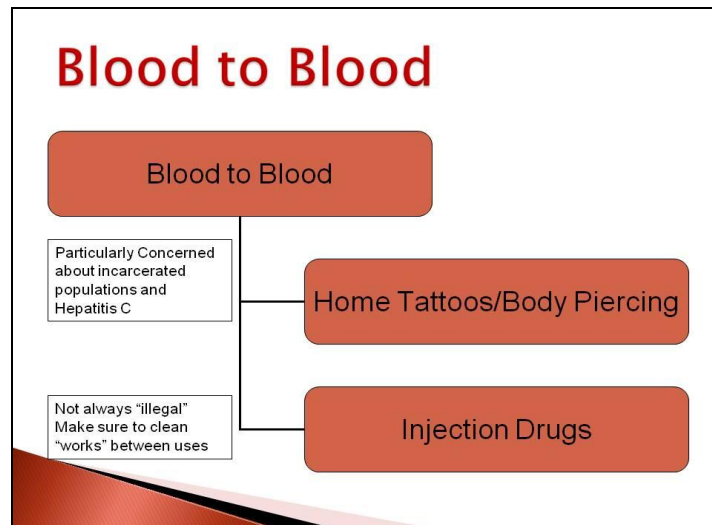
Blood to Blood

Blood to Blood

Particularly Concerned about incarcerated populations and Hepatitis C

Home Tattoos/Body Piercing

Not always "illegal" Make sure to clean "works" between uses

Injection Drugs